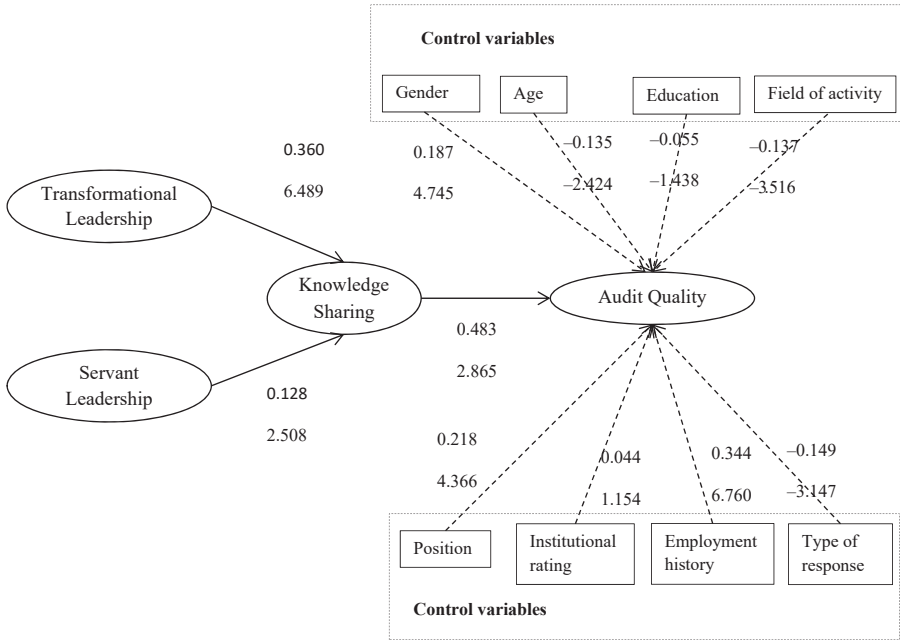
Control variables

Gender

Age

Education

Field of activity

0.360

6.489

0.187

4.745

–0.135

–2.424

–0.055

–1.438

–0.137

–3.516

Transformational Leadership

Knowledge Sharing

Audit Quality

0.483

2.865

Servant Leadership

0.128

2.508

0.218

4.366

0.044

1.154

0.344

6.760

–0.149

–3.147

Position

Institutional rating

Employment history

Type of response

Control variables